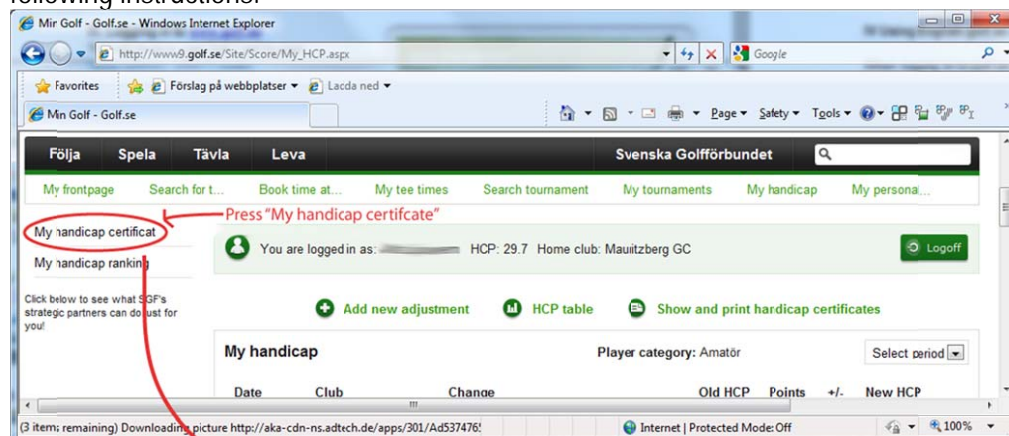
following instructions:

Mir Golf - Golf.se - Windows Internet Explorer

http://www9.golf.se/Site/Score/My_HCP.aspx

Google

Favorites

Förslag på webbplatser ▾

Lacda ned ▾

Min Golf - Golf.se

Page ▾ Safety ▾ Tools ▾

Följa Spela Tävla Leva Svenska Golfförbundet

My frontpage Search for t... Book time at... My tee times Search tournament My tournaments My handicap My persona...

My handicap certificat

Press "My handicap certifcate"

My handicap ranking

You are logged in as: HCP: 29.7 Home club: Mauitzberg GC

Logoff

Click below to see what SGF's strategic partners can do just for you!

Add new adjustment

HCP table

Show and print hardicap certificates

My handicap

Player category: Amatör

Select period

Date Club Change Old HCP Points +/- New HCP

(3 item; remaining) Downloading picture http://aka-cdn-ns.adtech.de/apps/301/Ad537476

Internet | Protected Mode: Off

100%